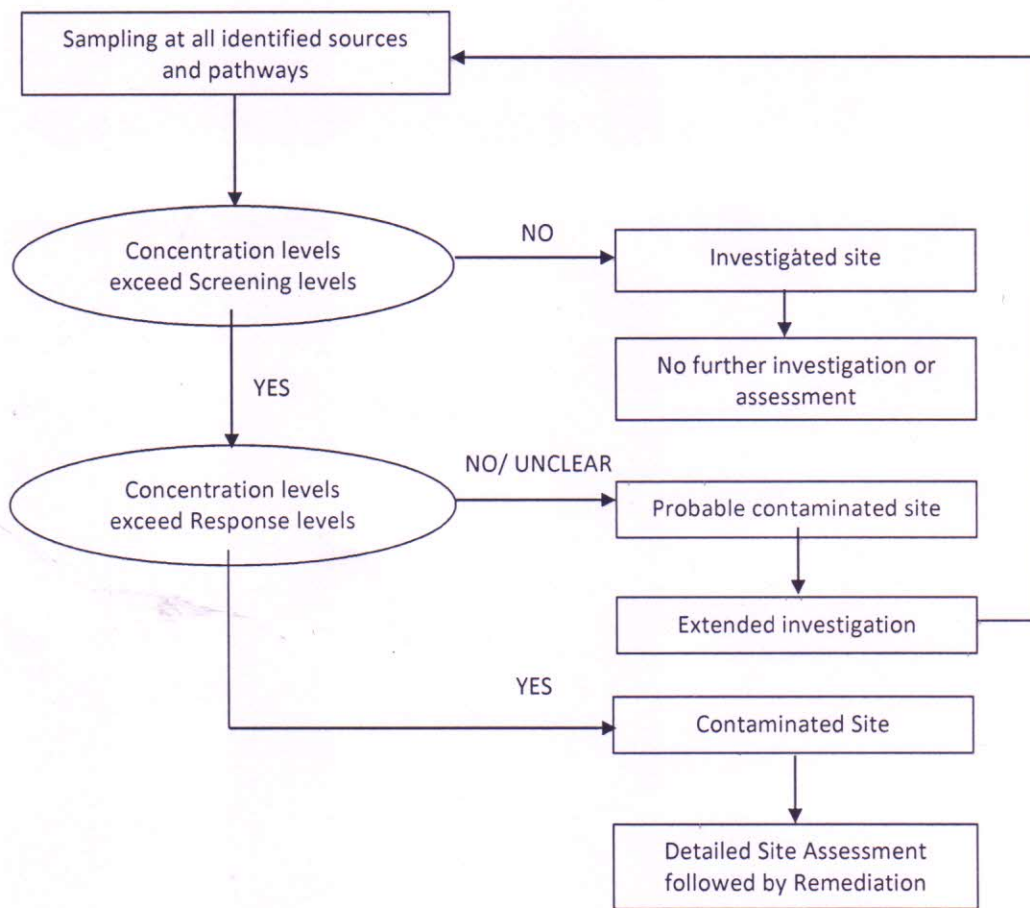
Sampling at all identified sources and pathways

Concentration levels exceed Screening levels

NO

Investigated site

No further investigation or assessment

YES

Concentration levels exceed Response levels

NO/ UNCLEAR

Probable contaminated site

Extended investigation

YES

Contaminated Site

Detailed Site Assessment followed by Remediation